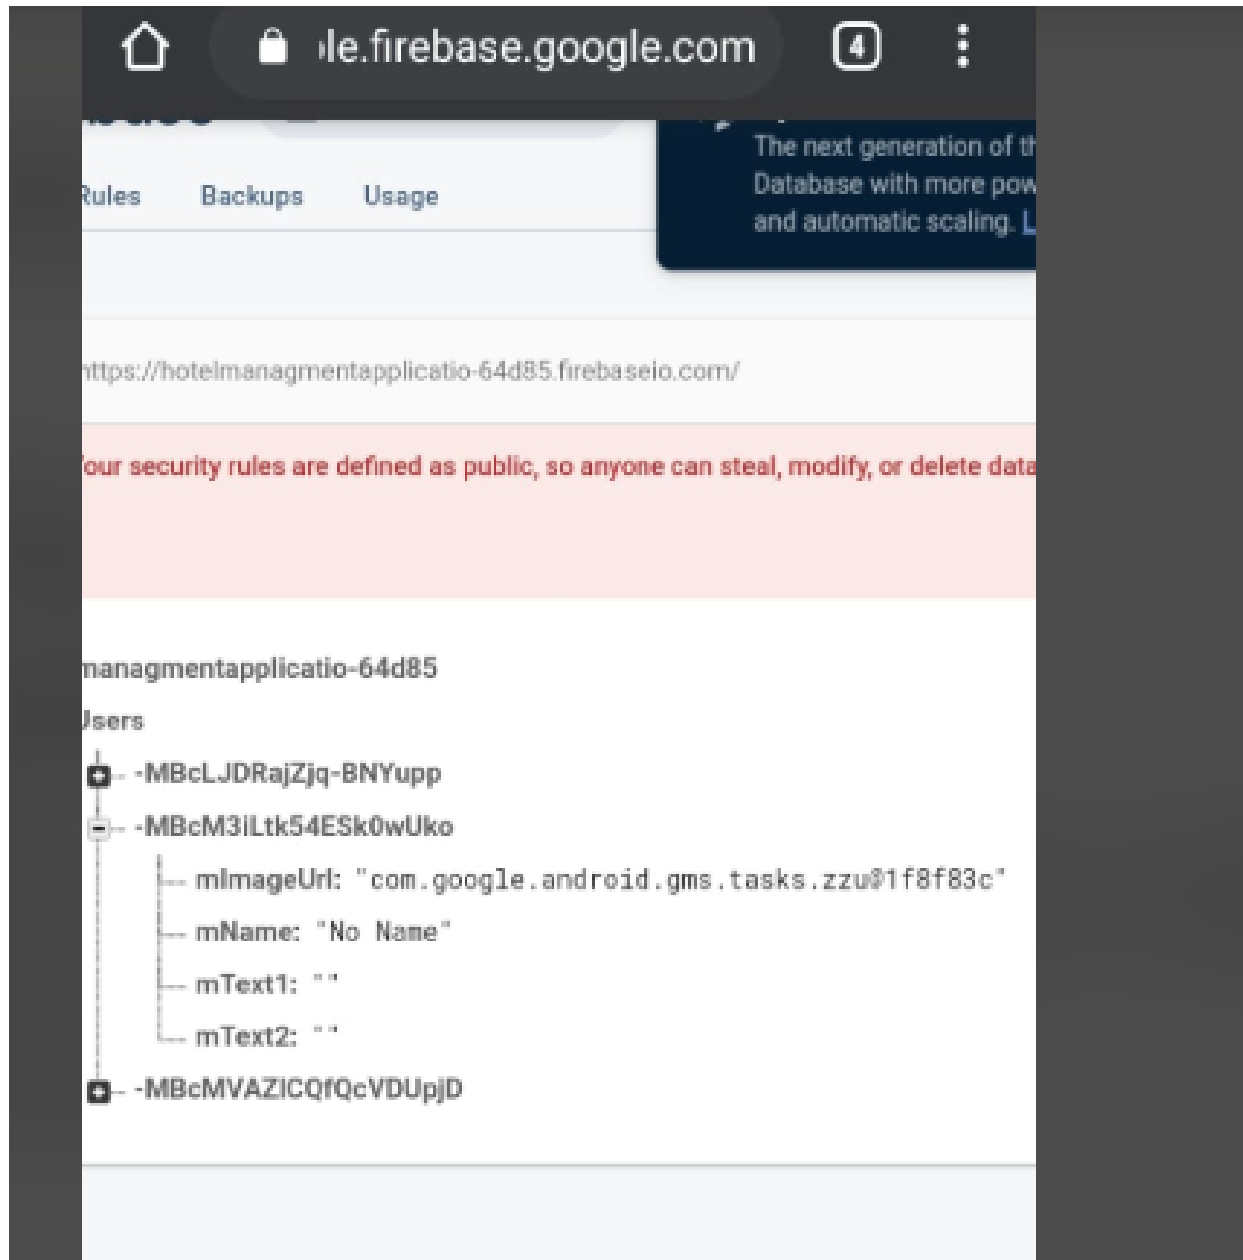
ıle.firebase.google.com

4

Rules Backups Usage

The next generation of th Database with more pow and automatic scaling. L

https://hotelmanagmentapplicatio-64d85.firebaseio.com/

four security rules are defined as public, so anyone can steal, modify, or delete data

managmentapplicatio-64d85

Users

-MBcLJDRajZjq-BNYupp

-MBcM3iLtk54ESk0wUko

mImageUrl: "com.google.android.gms.tasks.zzu@1f8f83c"

mName: "No Name"

mText1: ""

mText2: ""

-MBcMVAZICQfQcVDUpjD